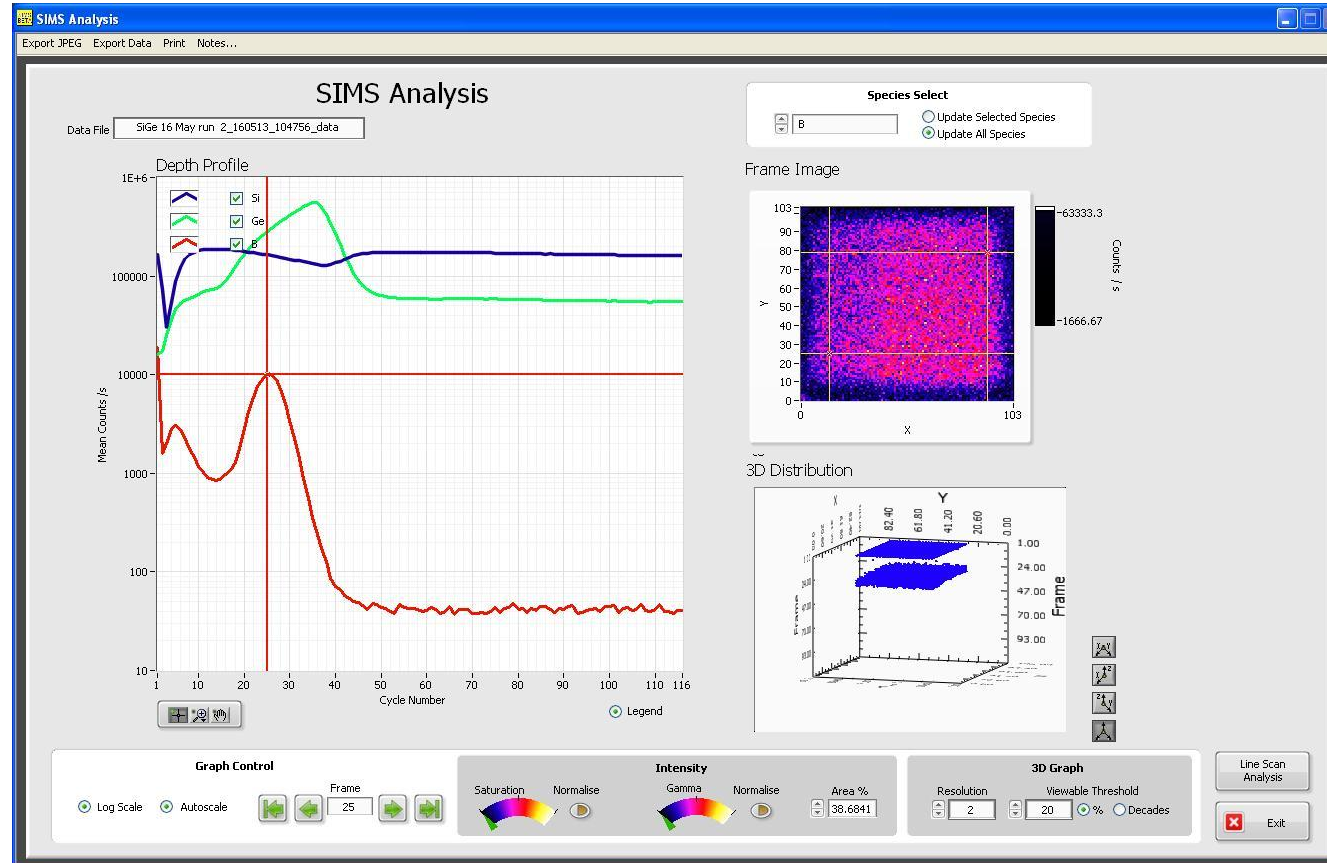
SIMS Analysis

Export JPEG Export Data Print Notes...

SIMS Analysis

Data File SiGe 16 May run 2_160513_104756_data

Depth Profile

Si
Ge
B

1E+6
100000
10000
1000
100
10

Mean Counts /s

1 10 20 30 40 50 60 70 80 90 100 110 116
Cycle Number

Legend

Species Select

B

Update Selected Species
Update All Species

Frame Image

103
90
80
70
60
50
40
30
20
10
0
Y
0 X 103

63333.3
1666.67
Counts / s

3D Distribution

X Y
82.40 61.80 41.20 20.60 0.00
1.00
24.00
47.00
70.00
93.00
Frame
Frame

Graph Control

Log Scale Autoscale

Frame
25

Intensity

Saturation Normalise Gamma Normalise Area %
38.6841

3D Graph

Resolution
2
Viewable Threshold
20
% Decades

Line Scan Analysis

Exit